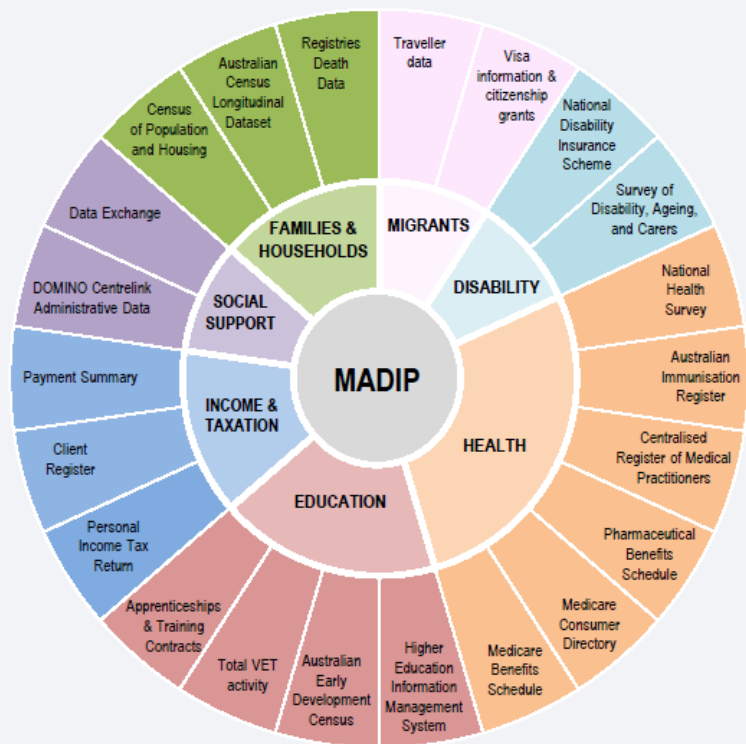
MADIP

FAMILIES & HOUSEHOLDS

Registries Death Data

Australian Census Longitudinal Dataset

Census of Population and Housing

MIGRANTS

Traveller data

Visa information & citizenship grants

DISABILITY

National Disability Insurance Scheme

Survey of Disability, Ageing, and Carers

HEALTH

National Health Survey

Australian Immunisation Register

Centralised Register of Medical Practitioners

Pharmaceutical Benefits Schedule

Medicare Consumer Directory

Medicare Benefits Schedule

EDUCATION

Higher Education Information Management System

Australian Early Development Census

Total VET activity

Apprenticeships & Training Contracts

INCOME & TAXATION

Personal Income Tax Return

Client Register

Payment Summary

SOCIAL SUPPORT

DOMINO Centrelink Administrative Data

Data Exchange